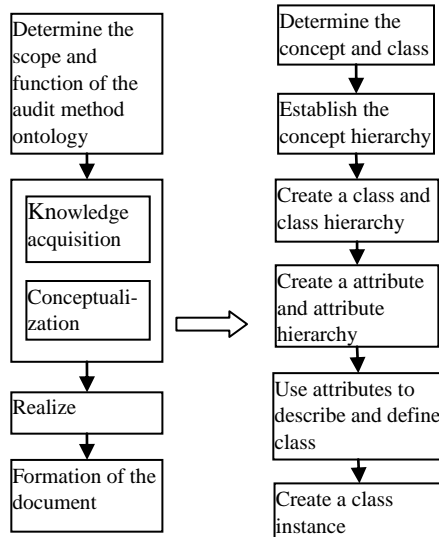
Determine the scope and function of the audit method ontology

Knowledge acquisition

Conceptualization

Realize

Formation of the document

Determine the concept and class

Establish the concept hierarchy

Create a class and class hierarchy

Create a attribute and attribute hierarchy

Use attributes to describe and define class

Create a class instance